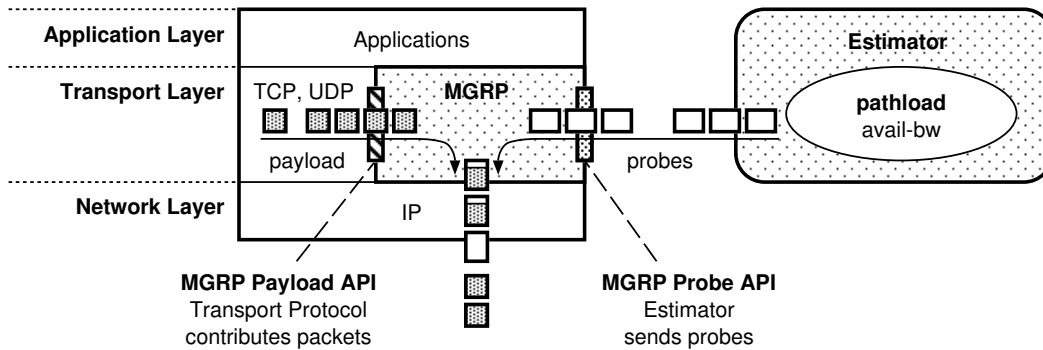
Application Layer
Applications
Estimator
Transport Layer
TCP, UDP
MGRP
pathload
avail-bw
payload
probes
Network Layer
IP
MGRP Payload API
Transport Protocol contributes packets
MGRP Probe API
Estimator sends probes